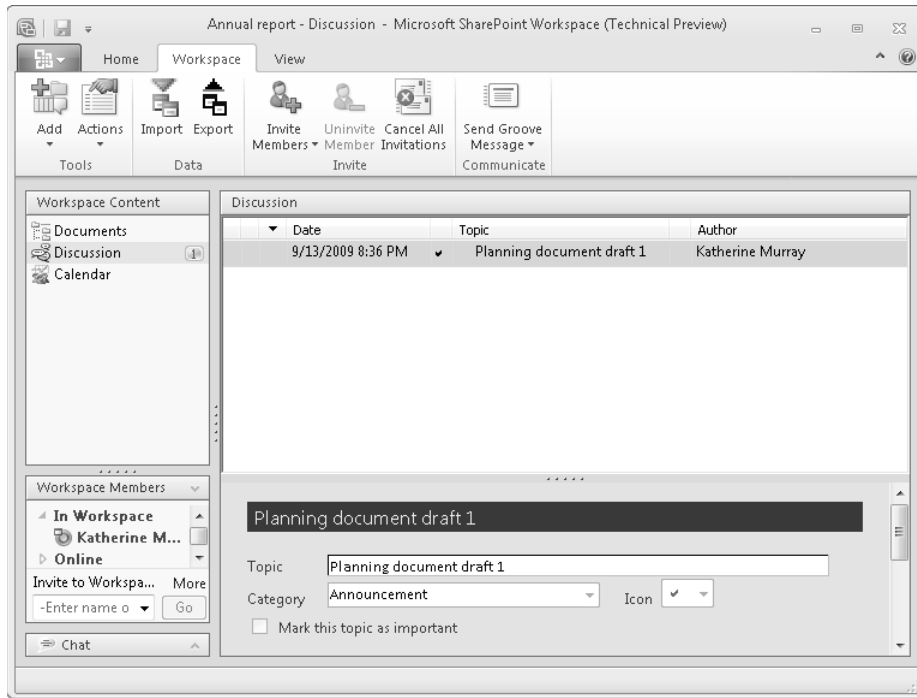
Annual report - Discussion - Microsoft SharePoint Workspace (Technical Preview)

Home Workspace View

Add Actions Import Export Invite Members Uninvite Member Cancel All Invitations Send Groove Message

Tools Data Invite Communicate

Workspace Content

Documents
Discussion 1
Calendar

Discussion

| Date | Topic | Author |
|---|---|---|
| 9/13/2009 8:36 PM | Planning document draft 1 | Katherine Murray |

Workspace Members

In Workspace
Katherine M...
Online

Invite to Workspa... More
-Enter name o Go

Chat

Planning document draft 1

Topic Planning document draft 1
Category Announcement Icon
Mark this topic as important